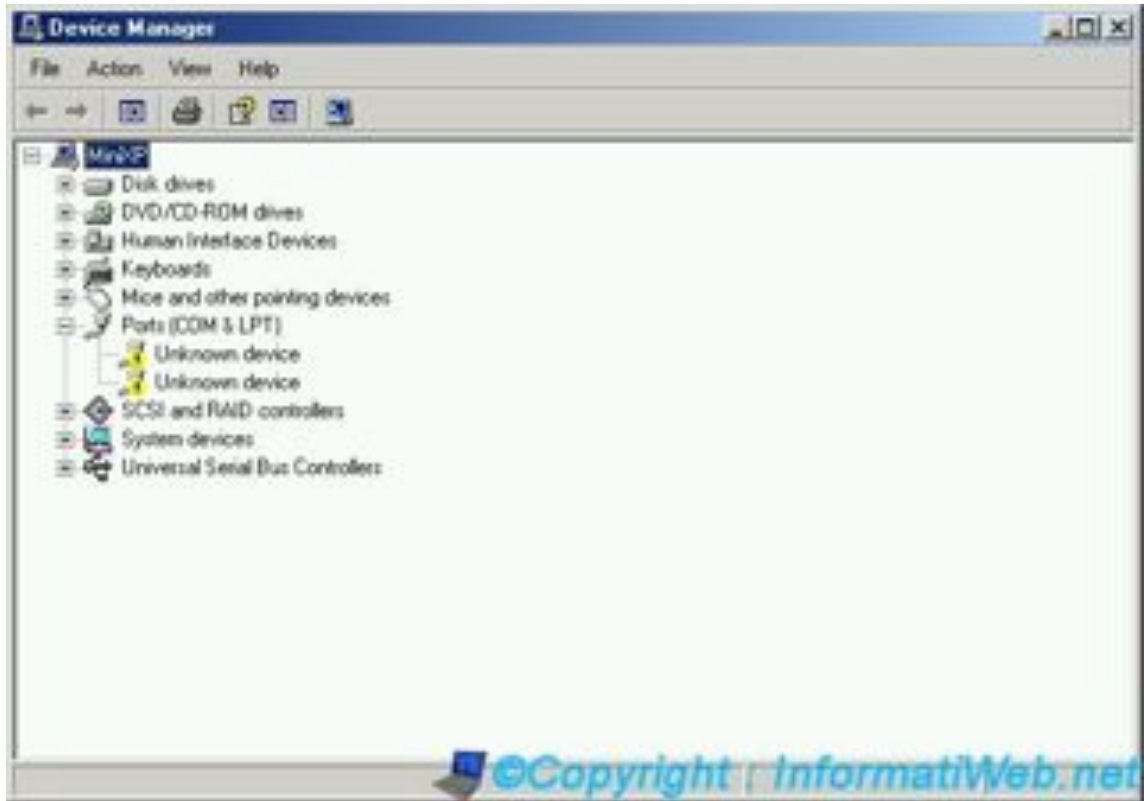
Device Manager

File Action View Help

MiniXP
Disk drives
DVD/CD-ROM drives
Human Interface Devices
Keyboards
Mice and other pointing devices
Ports (COM & LPT)
Unknown device
Unknown device
SCSI and RAID controllers
System devices
Universal Serial Bus Controllers

©Copyright | InformatiWeb.net